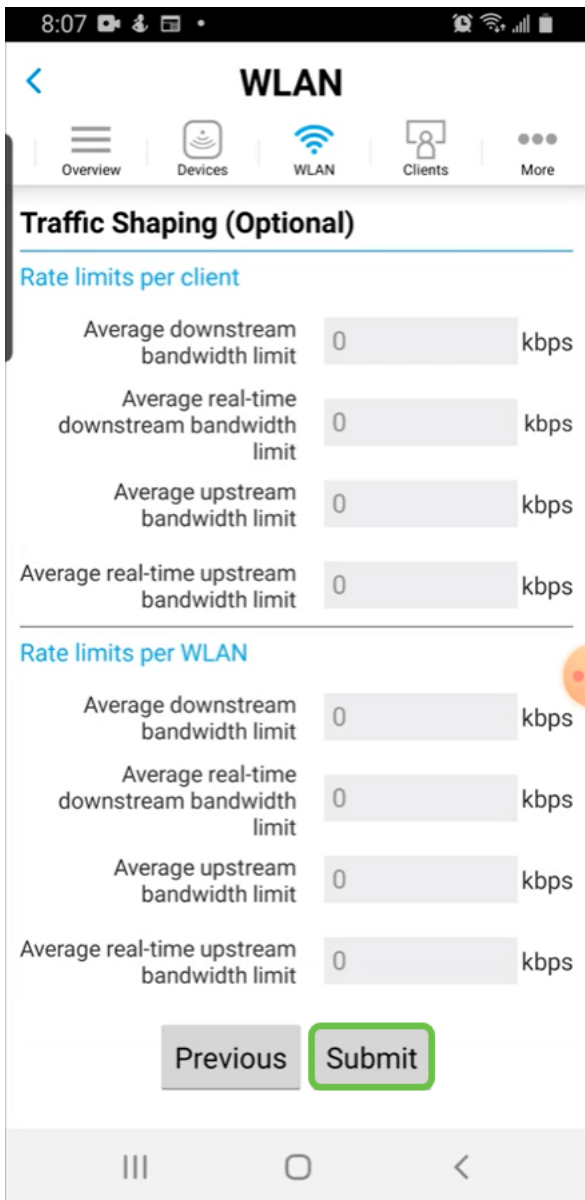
8:07

WLAN

Overview Devices WLAN Clients More

Traffic Shaping (Optional)

Rate limits per client

Average downstream bandwidth limit 0 kbps

Average real-time downstream bandwidth limit 0 kbps

Average upstream bandwidth limit 0 kbps

Average real-time upstream bandwidth limit 0 kbps

Rate limits per WLAN

Average downstream bandwidth limit 0 kbps

Average real-time downstream bandwidth limit 0 kbps

Average upstream bandwidth limit 0 kbps

Average real-time upstream bandwidth limit 0 kbps

Previous Submit